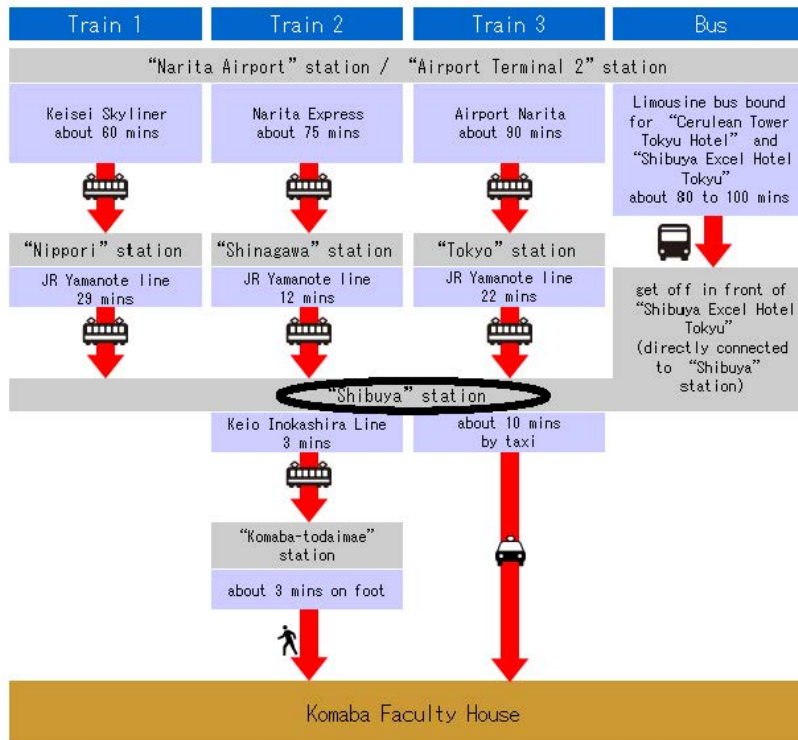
Train 1

Train 2

Train 3

Bus

“Narita Airport” station / “Airport Terminal 2” station

Keisei Skyliner about 60 mins

Narita Express about 75 mins

Airport Narita about 90 mins

Limousine bus bound for “Cerulean Tower Tokyu Hotel” and “Shibuya Excel Hotel Tokyu” about 80 to 100 mins

“Nippori” station

JR Yamanote line 29 mins

“Shinagawa” station

JR Yamanote line 12 mins

“Tokyo” station

JR Yamanote line 22 mins

get off in front of “Shibuya Excel Hotel Tokyu” (directly connected to “Shibuya” station)

“Shibuya” station

Keio Inokashira Line 3 mins

about 10 mins by taxi

“Komaba-todaimae” station

about 3 mins on foot

Komaba Faculty House